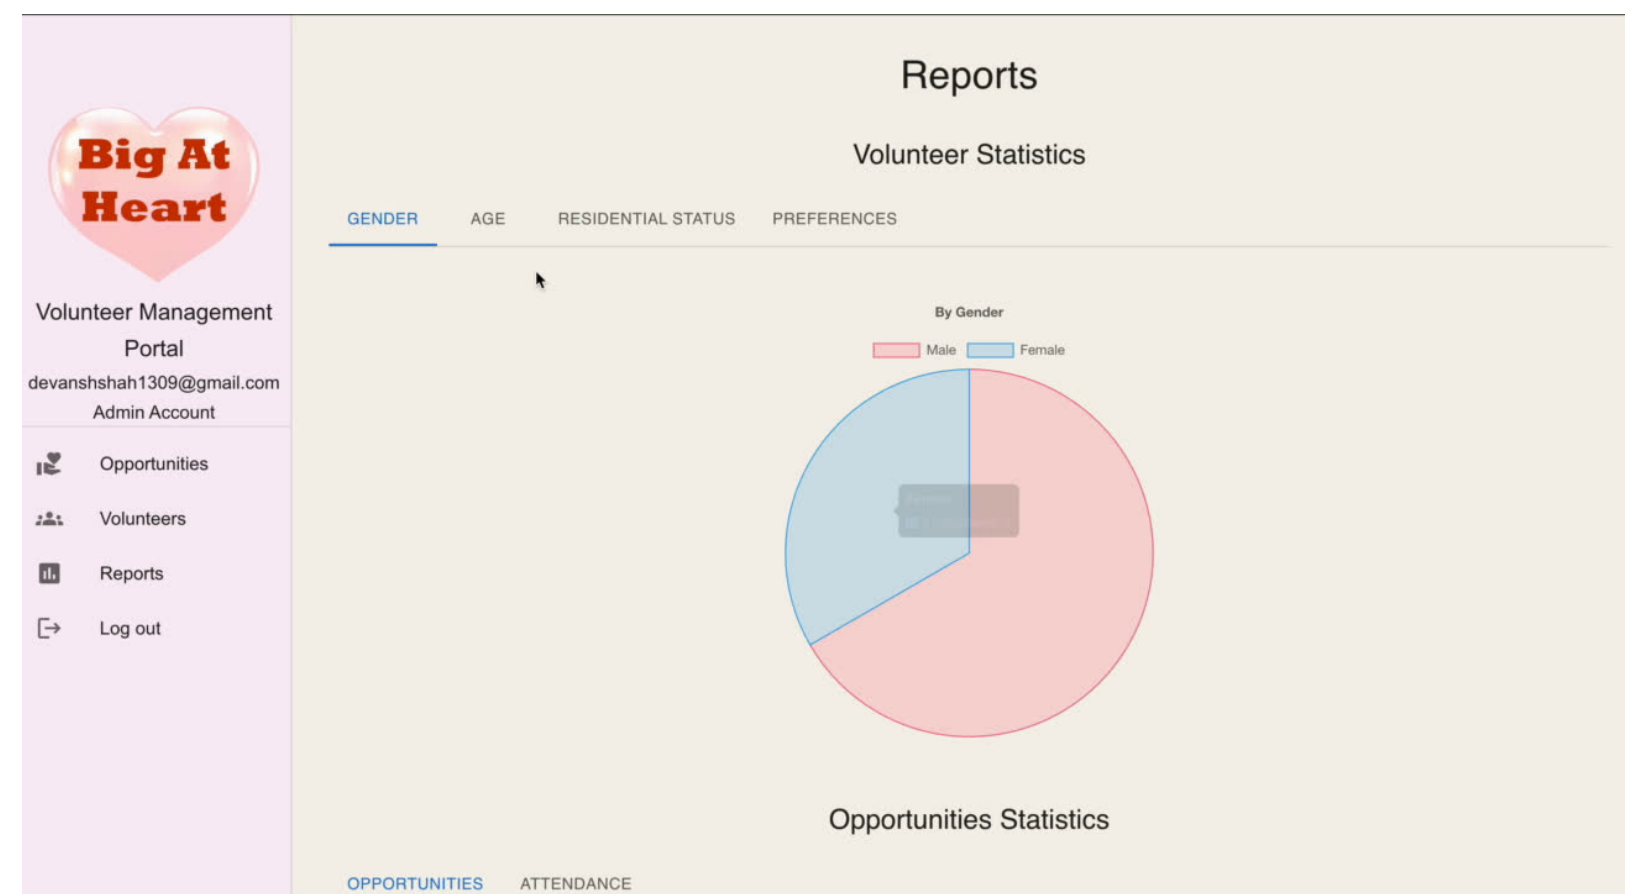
Big At Heart

Volunteer Management Portal

devanshshah1309@gmail.com

Admin Account

Opportunities

Volunteers

Reports

Log out

Reports

Volunteer Statistics

GENDER AGE RESIDENTIAL STATUS PREFERENCES

By Gender

Male Female

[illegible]

Opportunities Statistics

OPPORTUNITIES ATTENDANCE